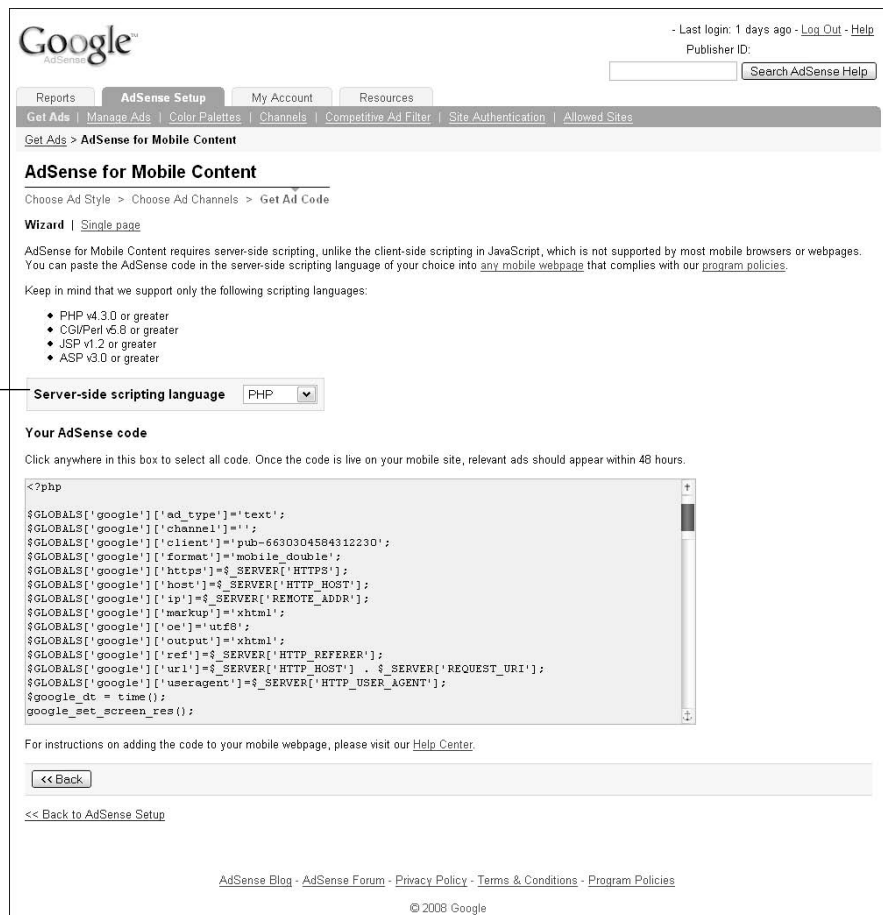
Google AdSense

- Last login: 1 days ago - Log Out - Help
Publisher ID:

Search AdSense Help

Reports | AdSense Setup | My Account | Resources

Get Ads | Manage Ads | Color Palettes | Channels | Competitive Ad Filter | Site Authentication | Allowed Sites

Get Ads > AdSense for Mobile Content

AdSense for Mobile Content

Choose Ad Style > Choose Ad Channels > Get Ad Code

Wizard | Single page

AdSense for Mobile Content requires server-side scripting, unlike the client-side scripting in JavaScript, which is not supported by most mobile browsers or webpages. You can paste the AdSense code in the server-side scripting language of your choice into any mobile webpage that complies with our program policies.

Keep in mind that we support only the following scripting languages:

- PHP v4.3.0 or greater
- CGI/Perl v5.8 or greater
- JSP v1.2 or greater
- ASP v3.0 or greater

Server-side scripting language PHP

Your AdSense code

Click anywhere in this box to select all code. Once the code is live on your mobile site, relevant ads should appear within 48 hours.

<?php

$GLOBALS['google']['ad_type']='text';
$GLOBALS['google']['channel']='';
$GLOBALS['google']['client']='pub-6630304584312230';
$GLOBALS['google']['format']='mobile_double';
$GLOBALS['google']['https']=$_SERVER['HTTPS'];
$GLOBALS['google']['host']=$_SERVER['HTTP_HOST'];
$GLOBALS['google']['ip']=$_SERVER['REMOTE_ADDR'];
$GLOBALS['google']['markup']='xhtml';
$GLOBALS['google']['oe']='utf8';
$GLOBALS['google']['output']='xhtml';
$GLOBALS['google']['ref']=$_SERVER['HTTP_REFERER'];
$GLOBALS['google']['url']=$_SERVER['HTTP_HOST'] . $_SERVER['REQUEST_URI'];
$GLOBALS['google']['useragent']=$_SERVER['HTTP_USER_AGENT'];
$google_dt = time();
google_set_screen_res();

For instructions on adding the code to your mobile webpage, please visit our Help Center.

<< Back

<< Back to AdSense Setup

AdSense Blog - AdSense Forum - Privacy Policy - Terms & Conditions - Program Policies

© 2008 Google